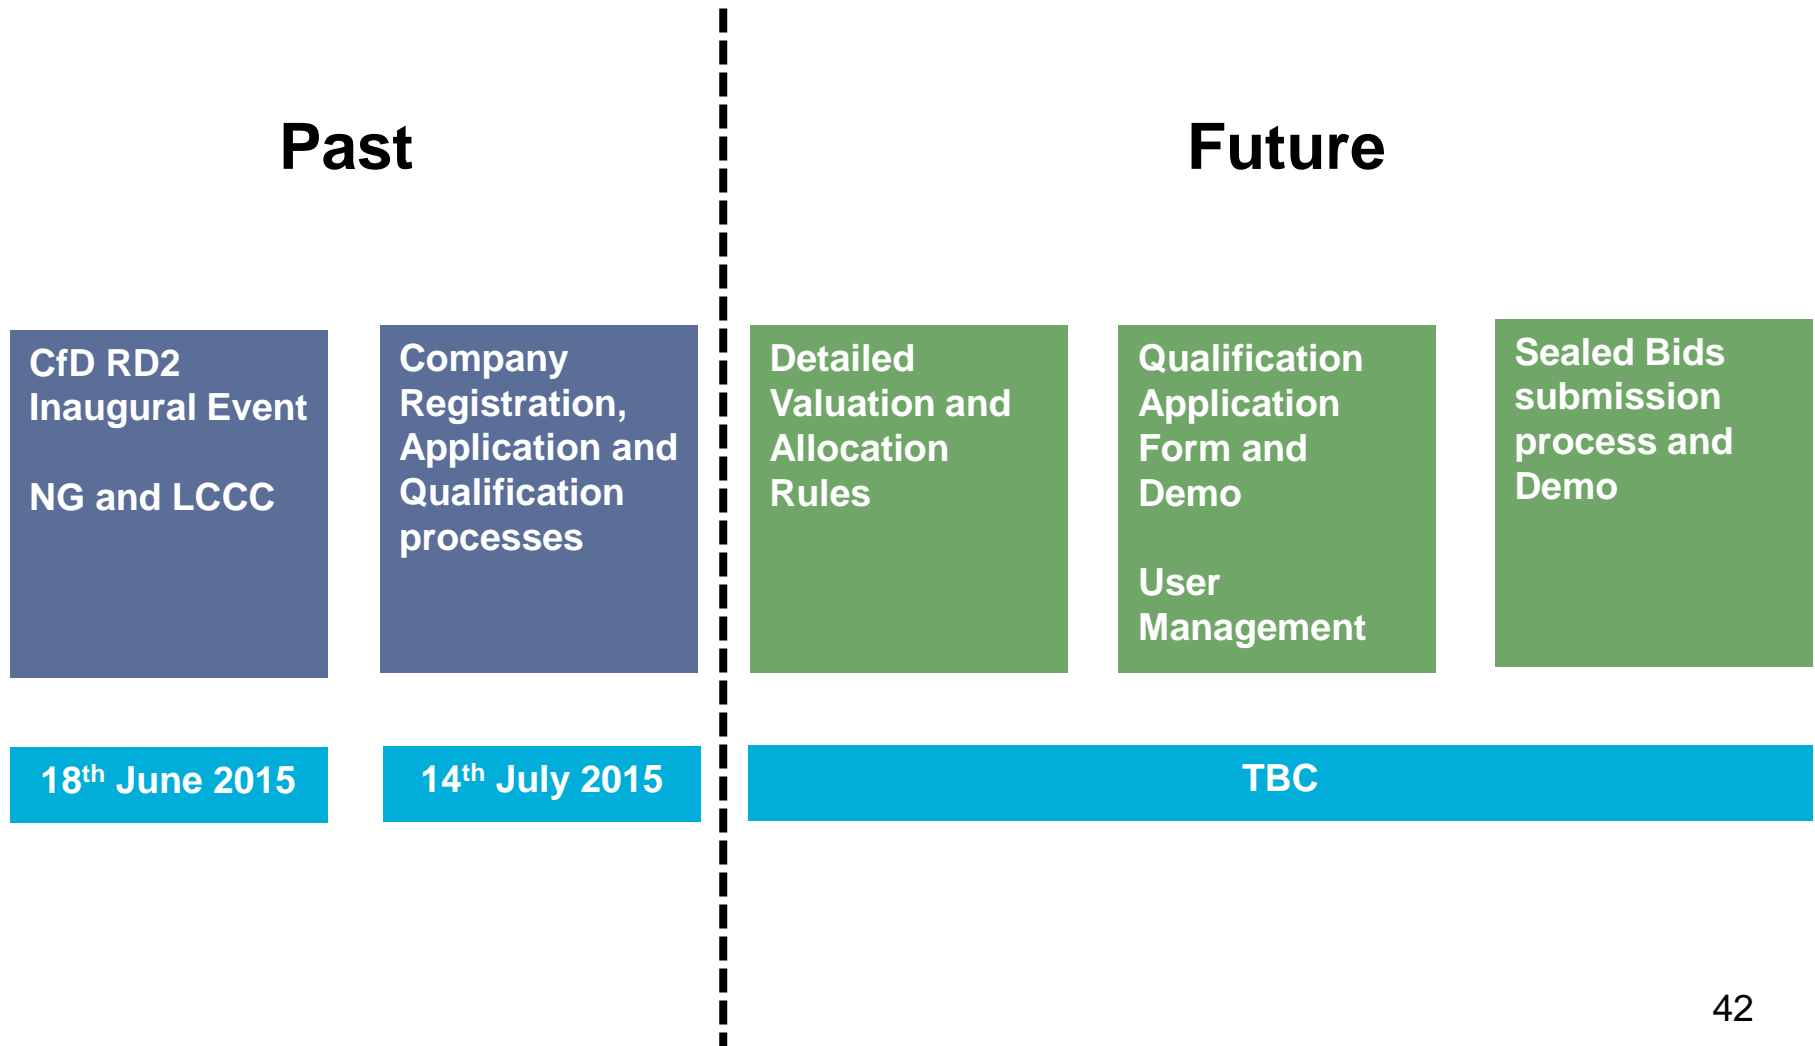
Past

Future

CfD RD2 Inaugural Event

NG and LCCC

Company Registration, Application and Qualification processes

Detailed Valuation and Allocation Rules

Qualification Application Form and Demo

User Management

Sealed Bids submission process and Demo

18$^{th}$ June 2015

14$^{th}$ July 2015

TBC

42